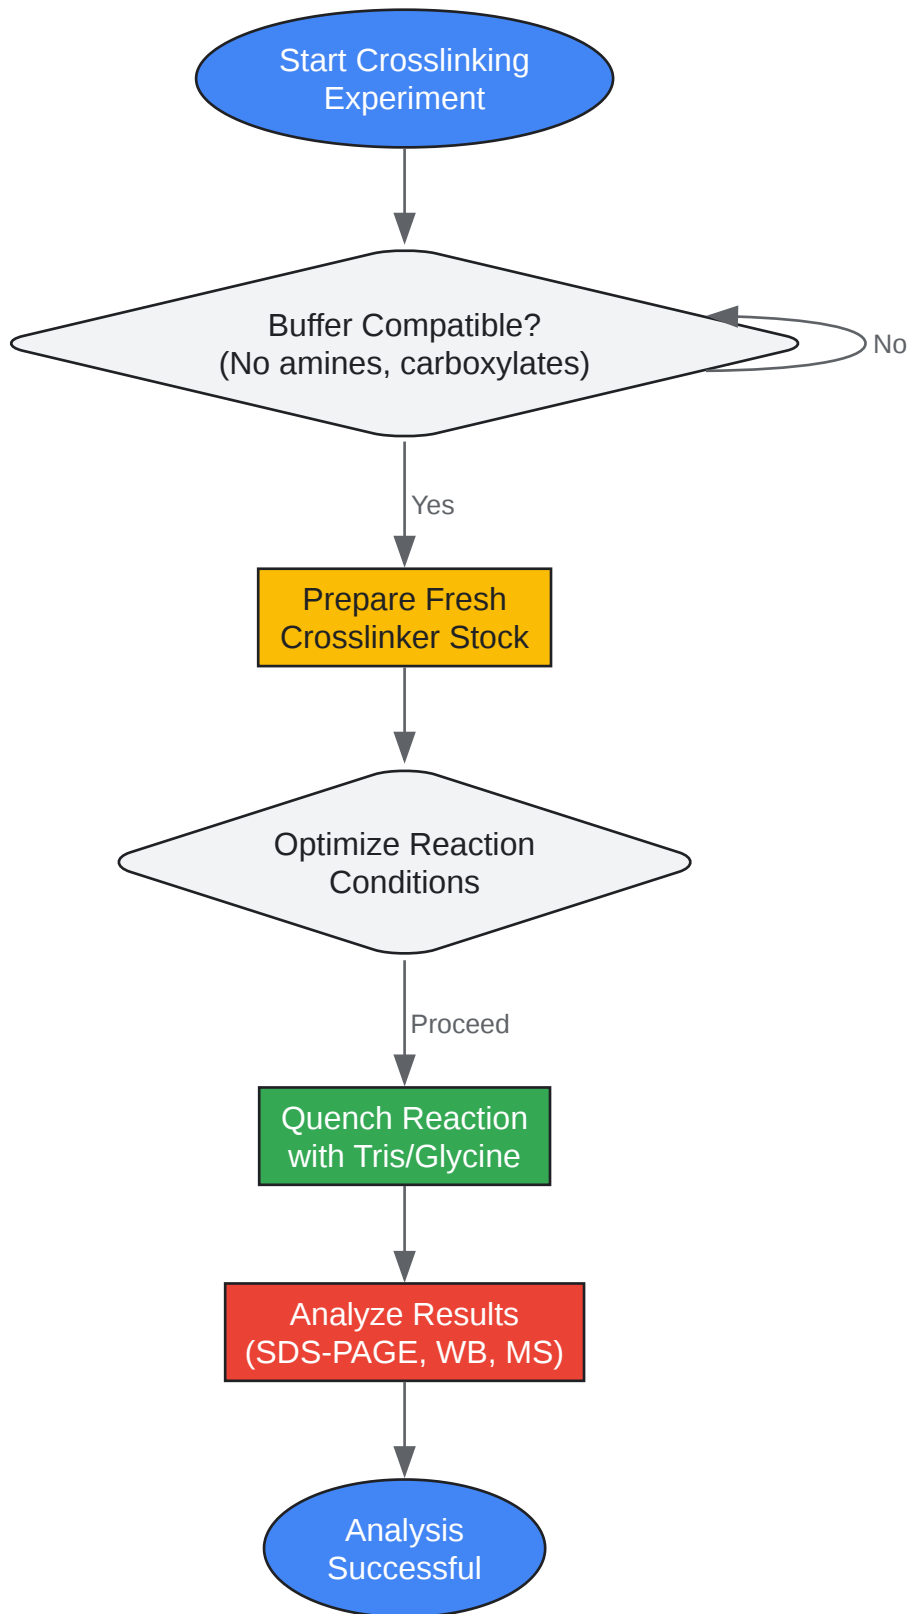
Start Crosslinking Experiment

Buffer Compatible? (No amines, carboxylates)

No

Yes

Prepare Fresh Crosslinker Stock

Optimize Reaction Conditions

Proceed

Quench Reaction with Tris/Glycine

Analyze Results (SDS-PAGE, WB, MS)

Analysis Successful